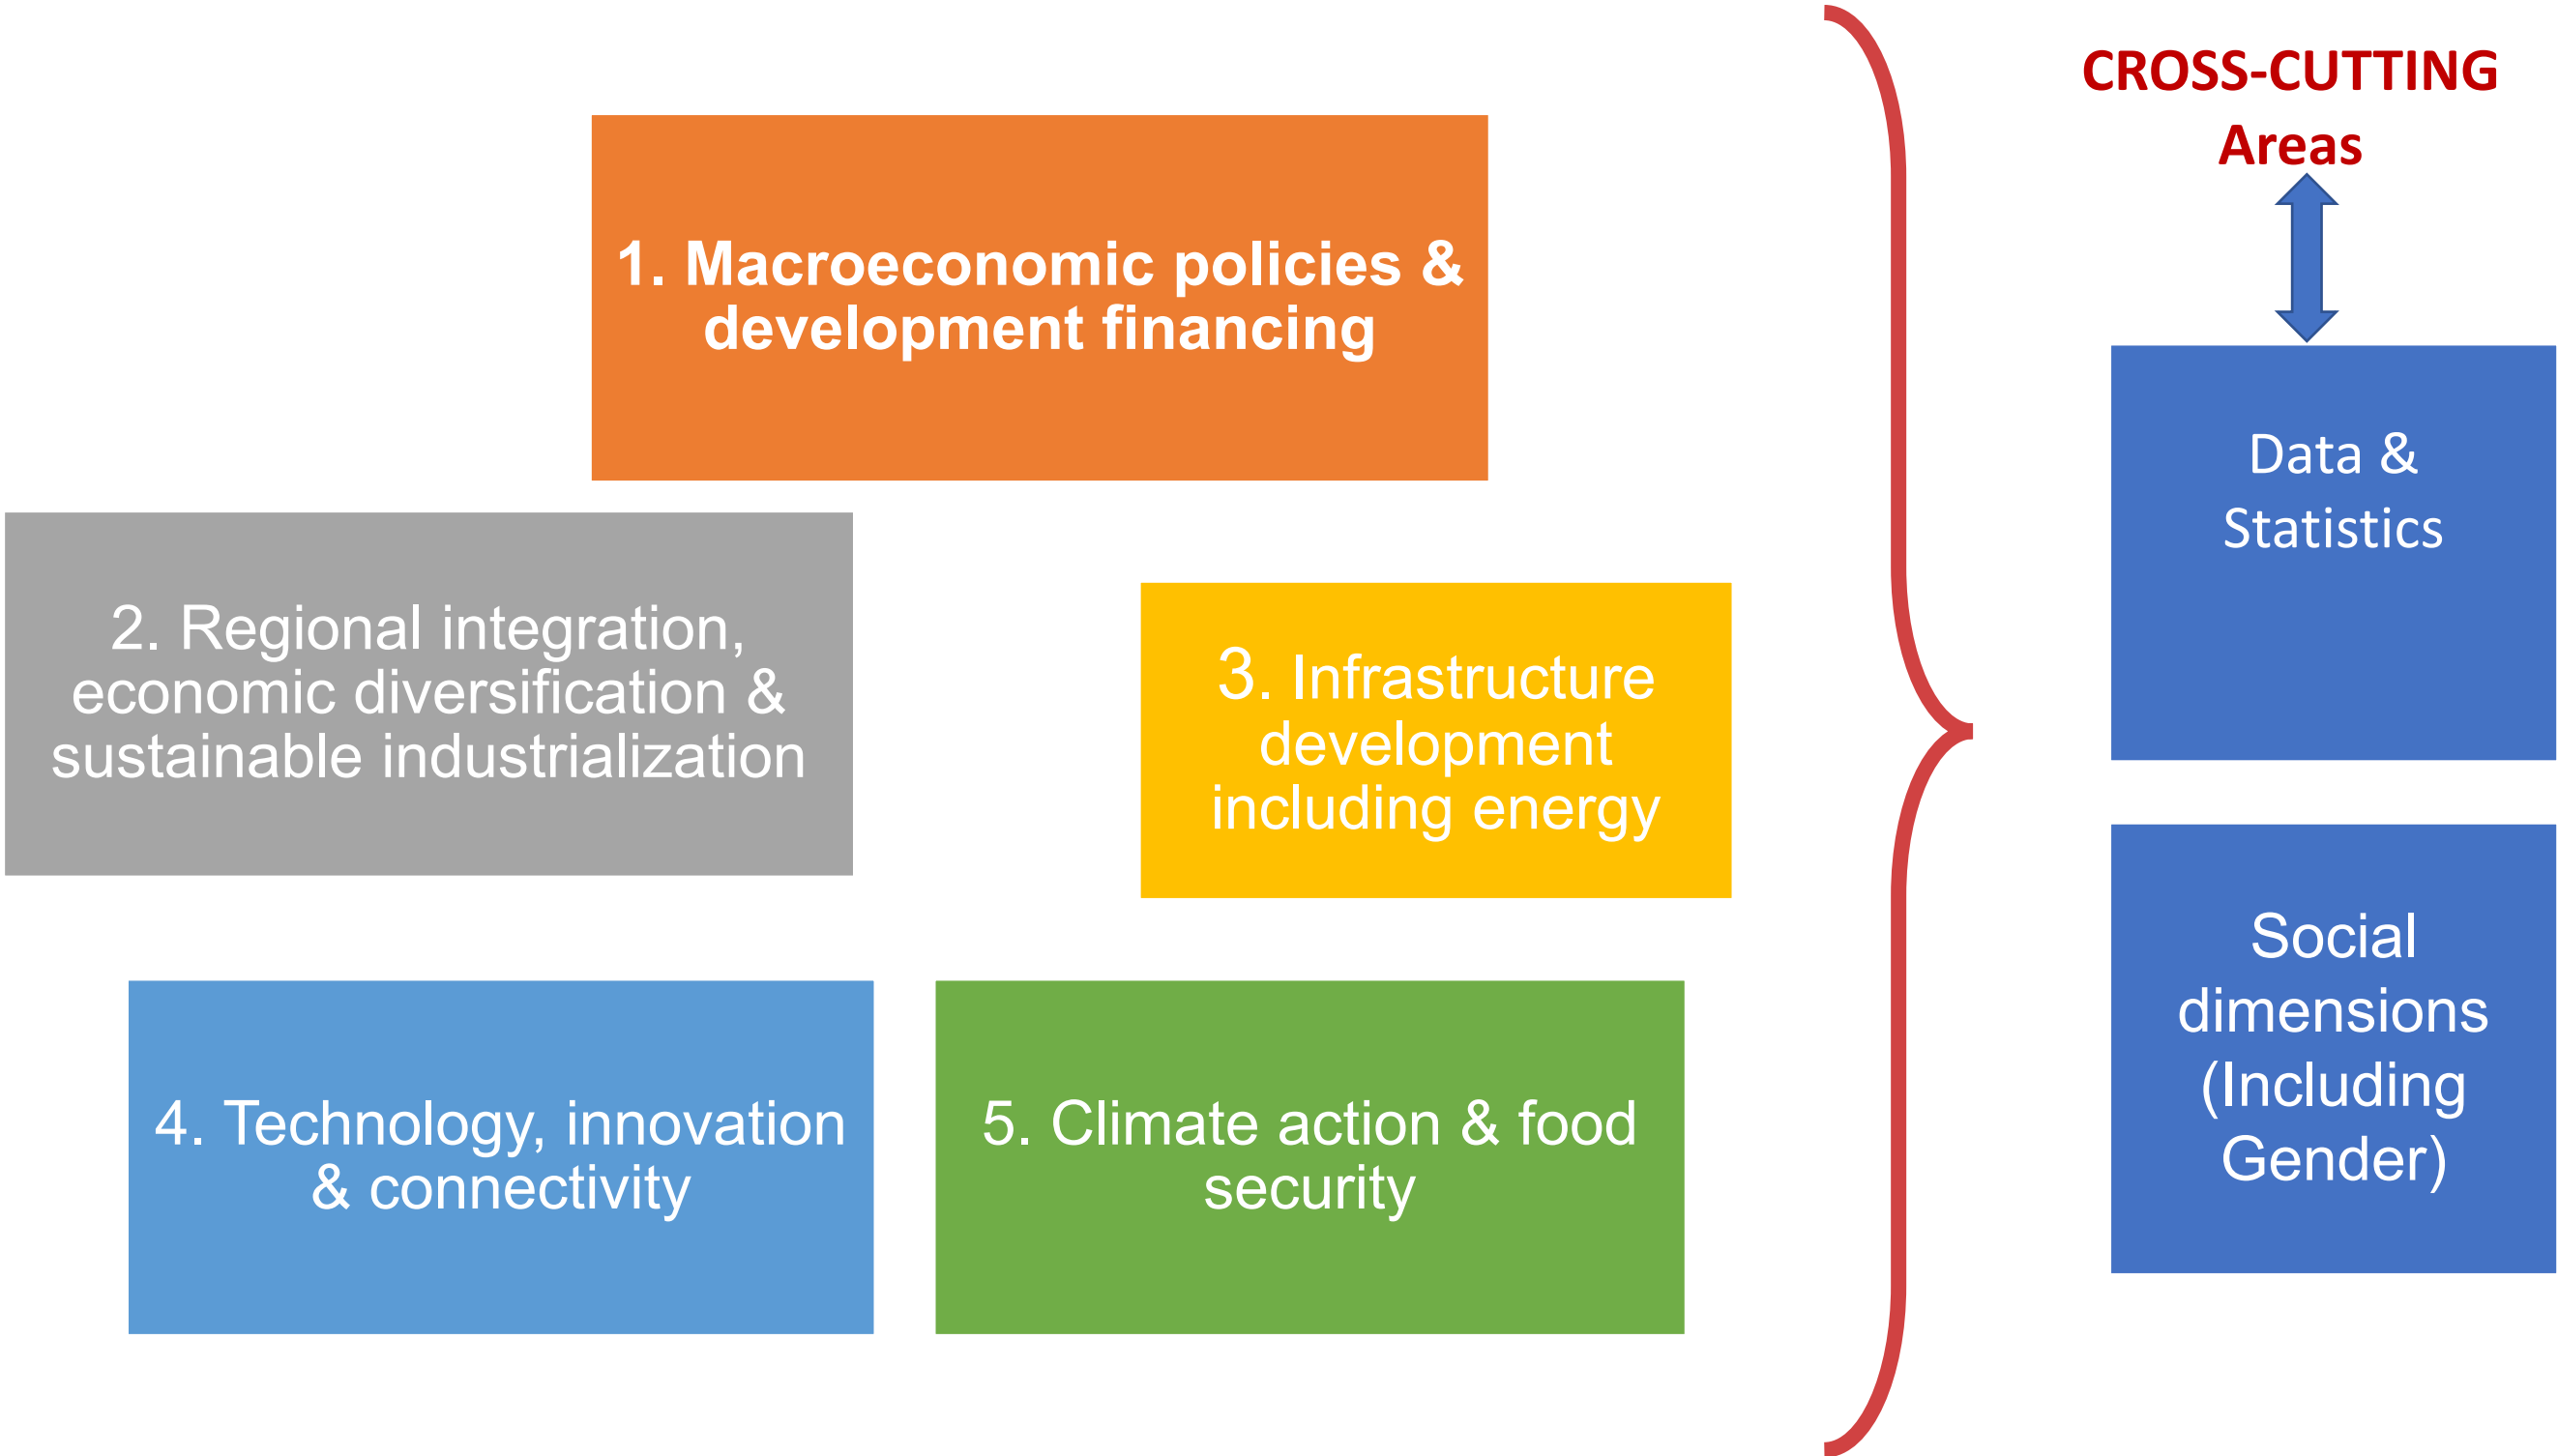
1. Macroeconomic policies & development financing

2. Regional integration, economic diversification & sustainable industrialization

3. Infrastructure development including energy

4. Technology, innovation & connectivity

5. Climate action & food security

CROSS-CUTTING Areas

Data & Statistics

Social dimensions (Including Gender)